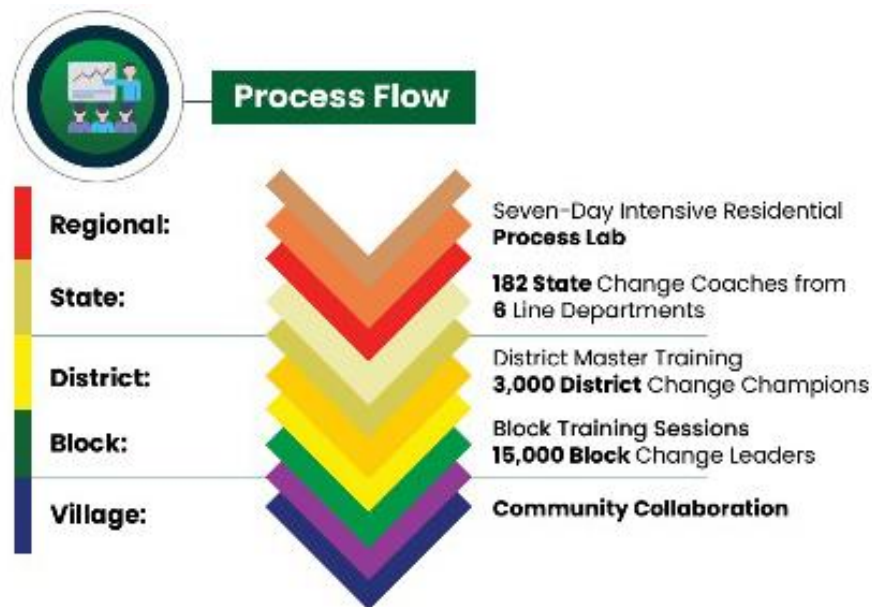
Process Flow

Regional:

Seven-Day Intensive Residential **Process Lab**

State:

**182 State** Change Coaches from **6** Line Departments

District:

District Master Training
**3,000 District** Change Champions

Block:

Block Training Sessions
**15,000 Block** Change Leaders

Village:

**Community Collaboration**